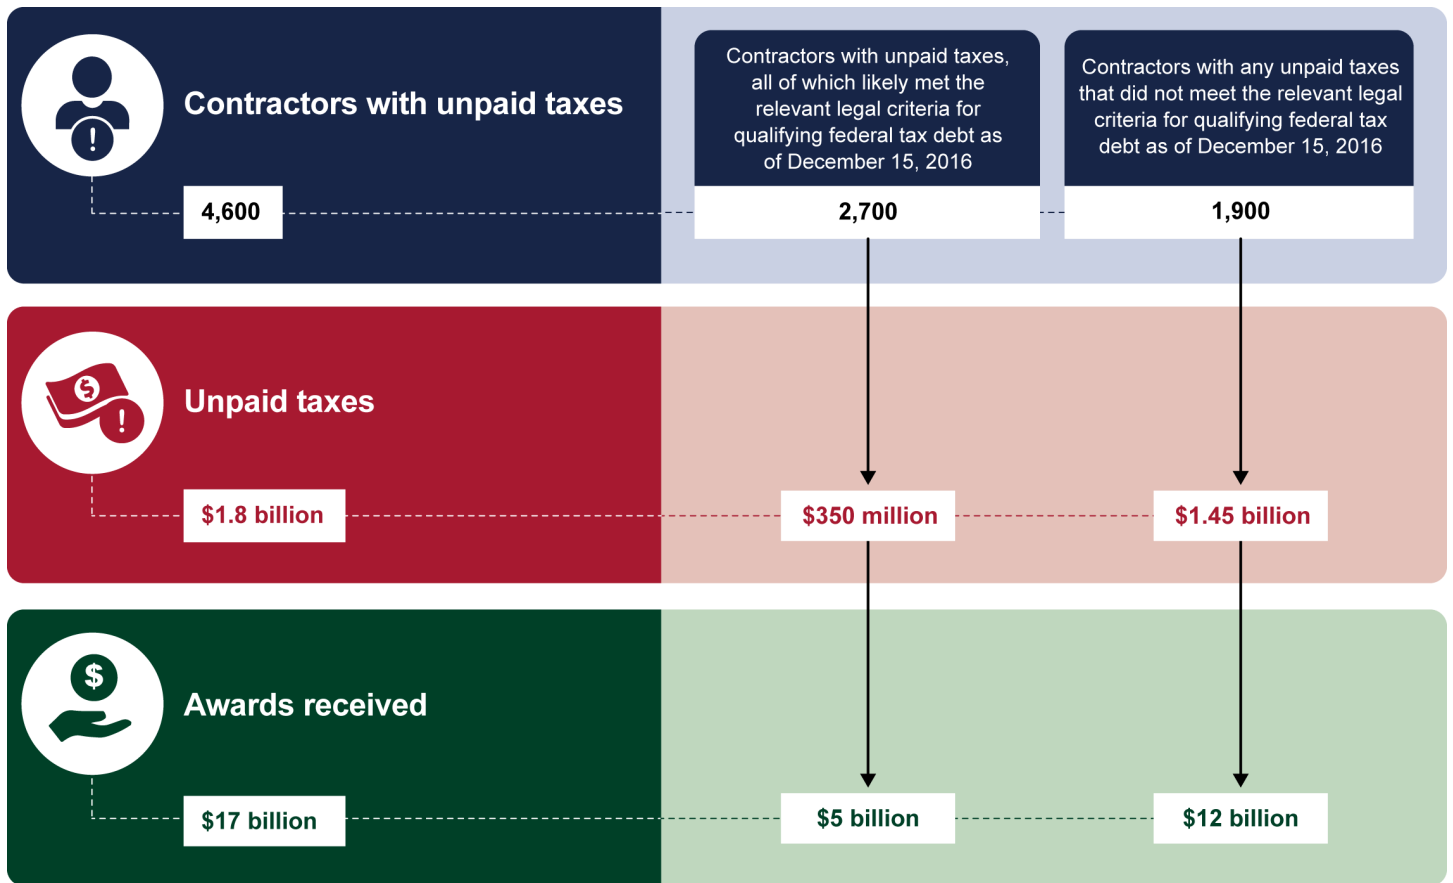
Contractors with unpaid taxes

4,600

Contractors with unpaid taxes, all of which likely met the relevant legal criteria for qualifying federal tax debt as of December 15, 2016

2,700

Contractors with any unpaid taxes that did not meet the relevant legal criteria for qualifying federal tax debt as of December 15, 2016

1,900

Unpaid taxes

$1.8 billion

$350 million

$1.45 billion

Awards received

$17 billion

$5 billion

$12 billion